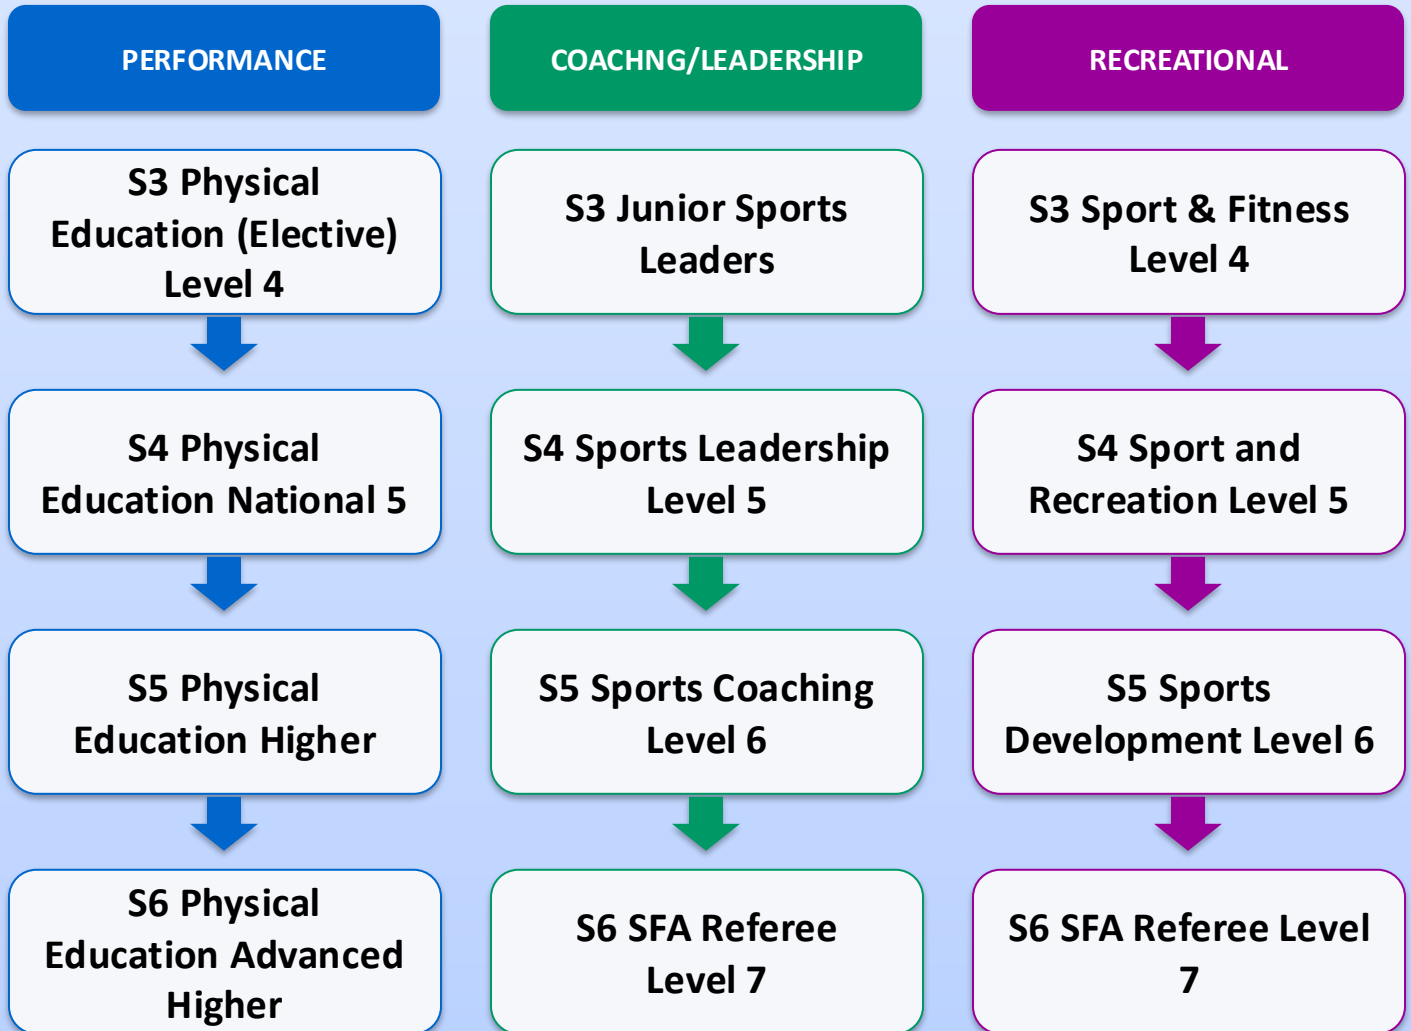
PERFORMANCE

S3 Physical Education (Elective) Level 4

S4 Physical Education National 5

S5 Physical Education Higher

S6 Physical Education Advanced Higher

COACHNG/LEADERSHIP

S3 Junior Sports Leaders

S4 Sports Leadership Level 5

S5 Sports Coaching Level 6

S6 SFA Referee Level 7

RECREATIONAL

S3 Sport & Fitness Level 4

S4 Sport and Recreation Level 5

S5 Sports Development Level 6

S6 SFA Referee Level 7